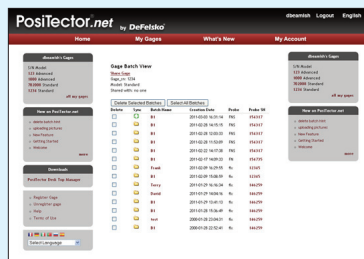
PosiTector.net by DeFelsko

dbeamish Logout English

Home My Gages What's New My Account

dbeamish's Gages

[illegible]
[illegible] Advanced
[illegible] Advanced
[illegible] Standard
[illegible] Standard

all my gages

New on PosiTector.net

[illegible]
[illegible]
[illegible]
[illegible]
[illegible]

more

Downloads

PosiTector Desk Top Manager

Register Gage
Unregister gage
Help
Terms of Use

Select Language

Gage Batch View

Share Gage
Gage_no: 1234
Model: Standard
Shared with: no one

Delete Selected Batches | Select All Batches

| Delete | Sync | Batch Name | Creation Date | Probe | Probe SN |
|---|---|---|---|---|---|
| | | B1 | 2011-03-03 16:31:14 | FNS | 356317 |
| | | B1 | 2011-02-28 16:15:15 | FNS | 356317 |
| | | B1 | 2011-02-28 13:00:55 | FNS | 356317 |
| | | B1 | 2011-02-28 11:53:09 | FNS | 356317 |
| | | B1 | 2011-02-22 16:17:30 | FNS | 356317 |
| | | B1 | 2011-02-17 14:09:33 | FN | 356735 |
| | | Frank | 2011-02-09 16:29:05 | FS | 32565 |
| | | B1 | 2011-02-09 15:08:59 | FS | 32565 |
| | | Terry | 2011-01-29 16:16:34 | FNS | 346299 |
| | | David | 2011-01-29 14:08:16 | FNS | 346299 |
| | | B1 | 2011-01-29 13:41:15 | FNS | 346299 |
| | | B1 | 2011-01-28 15:56:49 | FNS | 346299 |
| | | test | 2008-01-28 23:04:23 | FNS | 346299 |
| | | B1 | 2008-01-28 22:52:40 | FNS | 346299 |

dbeamish's Gages

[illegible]
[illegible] Advanced
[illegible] Advanced
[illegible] Standard
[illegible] Standard

all my gages

New on PosiTector.net

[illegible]
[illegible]
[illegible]
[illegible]
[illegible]

more